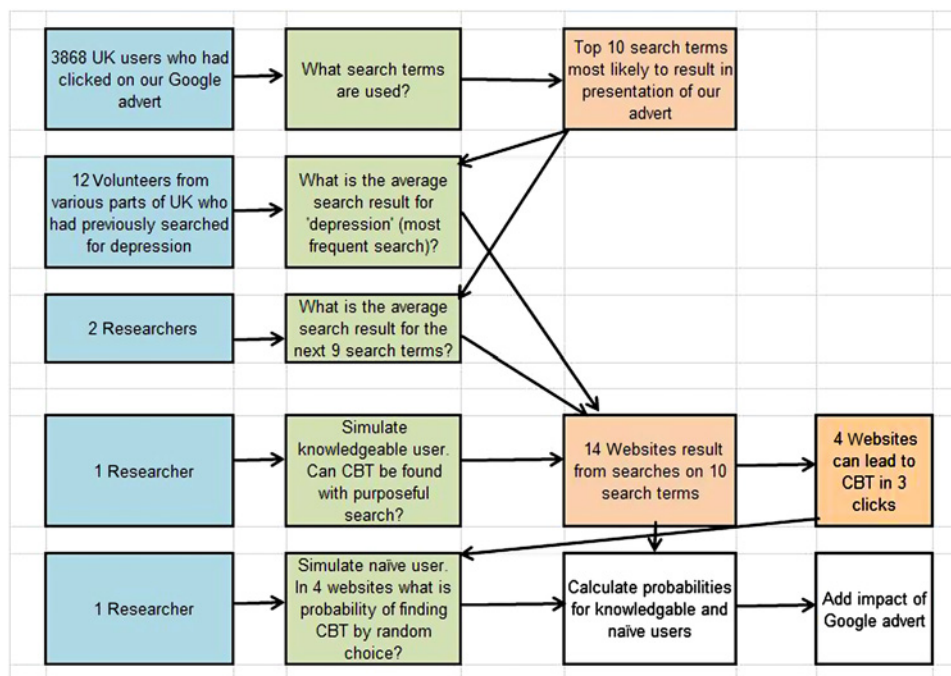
3868 UK users who had clicked on our Google advert

What search terms are used?

Top 10 search terms most likely to result in presentation of our advert

12 Volunteers from various parts of UK who had previously searched for depression

What is the average search result for 'depression' (most frequent search)?

2 Researchers

What is the average search result for the next 9 search terms?

1 Researcher

Simulate knowledgeable user. Can CBT be found with purposeful search?

14 Websites result from searches on 10 search terms

4 Websites can lead to CBT in 3 clicks

1 Researcher

Simulate naïve user. In 4 websites what is probability of finding CBT by random choice?

Calculate probabilities for knowledgable and naïve users

Add impact of Google advert